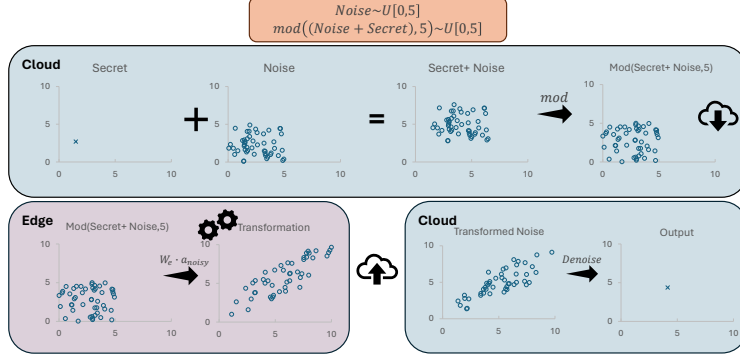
$Noise \sim U[0,5]$
$mod((Noise + Secret), 5) \sim U[0,5]$

Cloud

Secret
10
5
0
0 5 10

+

Noise
10
5
0
0 5 10

=

Secret+ Noise
10
5
0
0 5 10

$mod$

Mod(Secret+ Noise,5)
10
5
0
0 5 10

Edge

Mod(Secret+ Noise,5)
10
5
0
0 5

$W_e \cdot a_{noisy}$

Transformation
10
5
0
0 5 10

Cloud

Transformed Noise
10
5
0
0 5 10

$Denoise$

Output
10
5
0
0 5 10